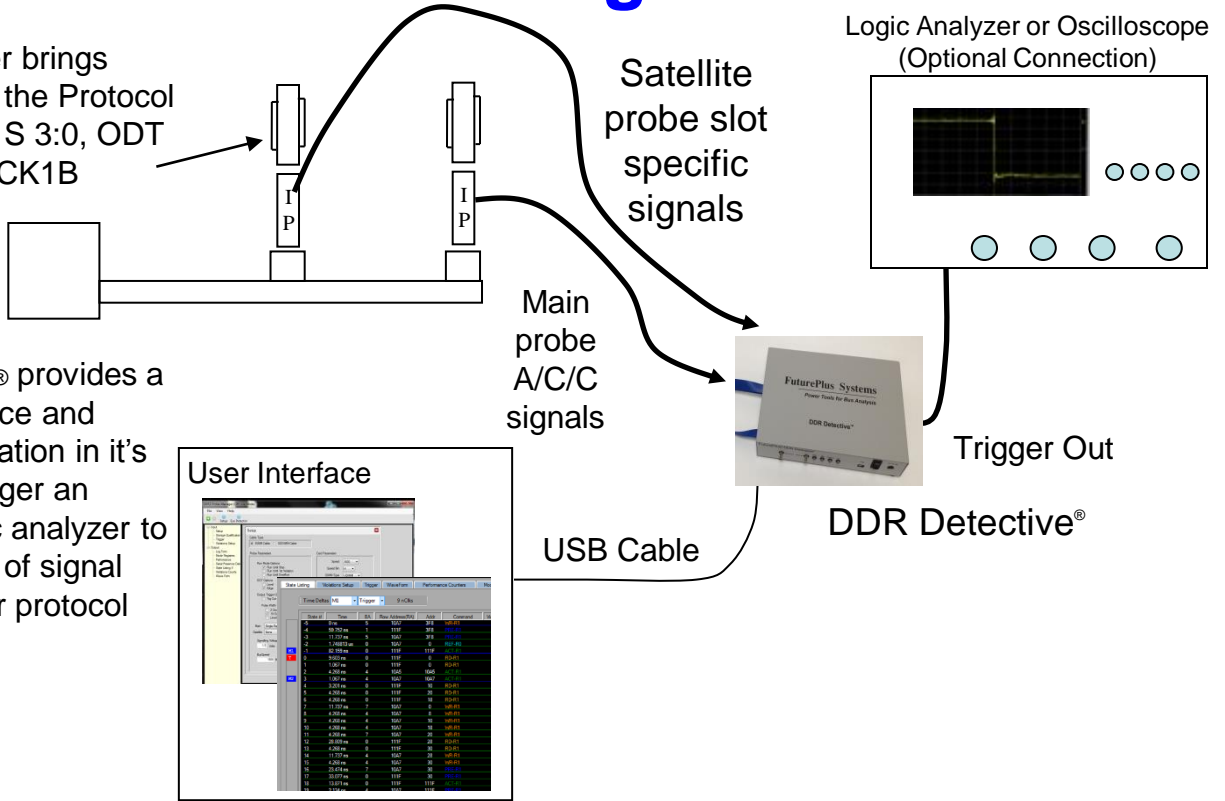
r brings the Protocol S 3:0, ODT CK1B

I P

I P

Satellite probe slot specific signals

Logic Analyzer or Oscilloscope (Optional Connection)

Main probe A/C/C signals

® provides a ce and ation in it's ger an analyzer to of signal r protocol

User Interface

FuturePlus Systems
Power Tools for Bus Analysis
DDR Detective®

Trigger Out

USB Cable

DDR Detective®

State Listing | Violations Setup | Trigger | WaveForm | Performance Counters